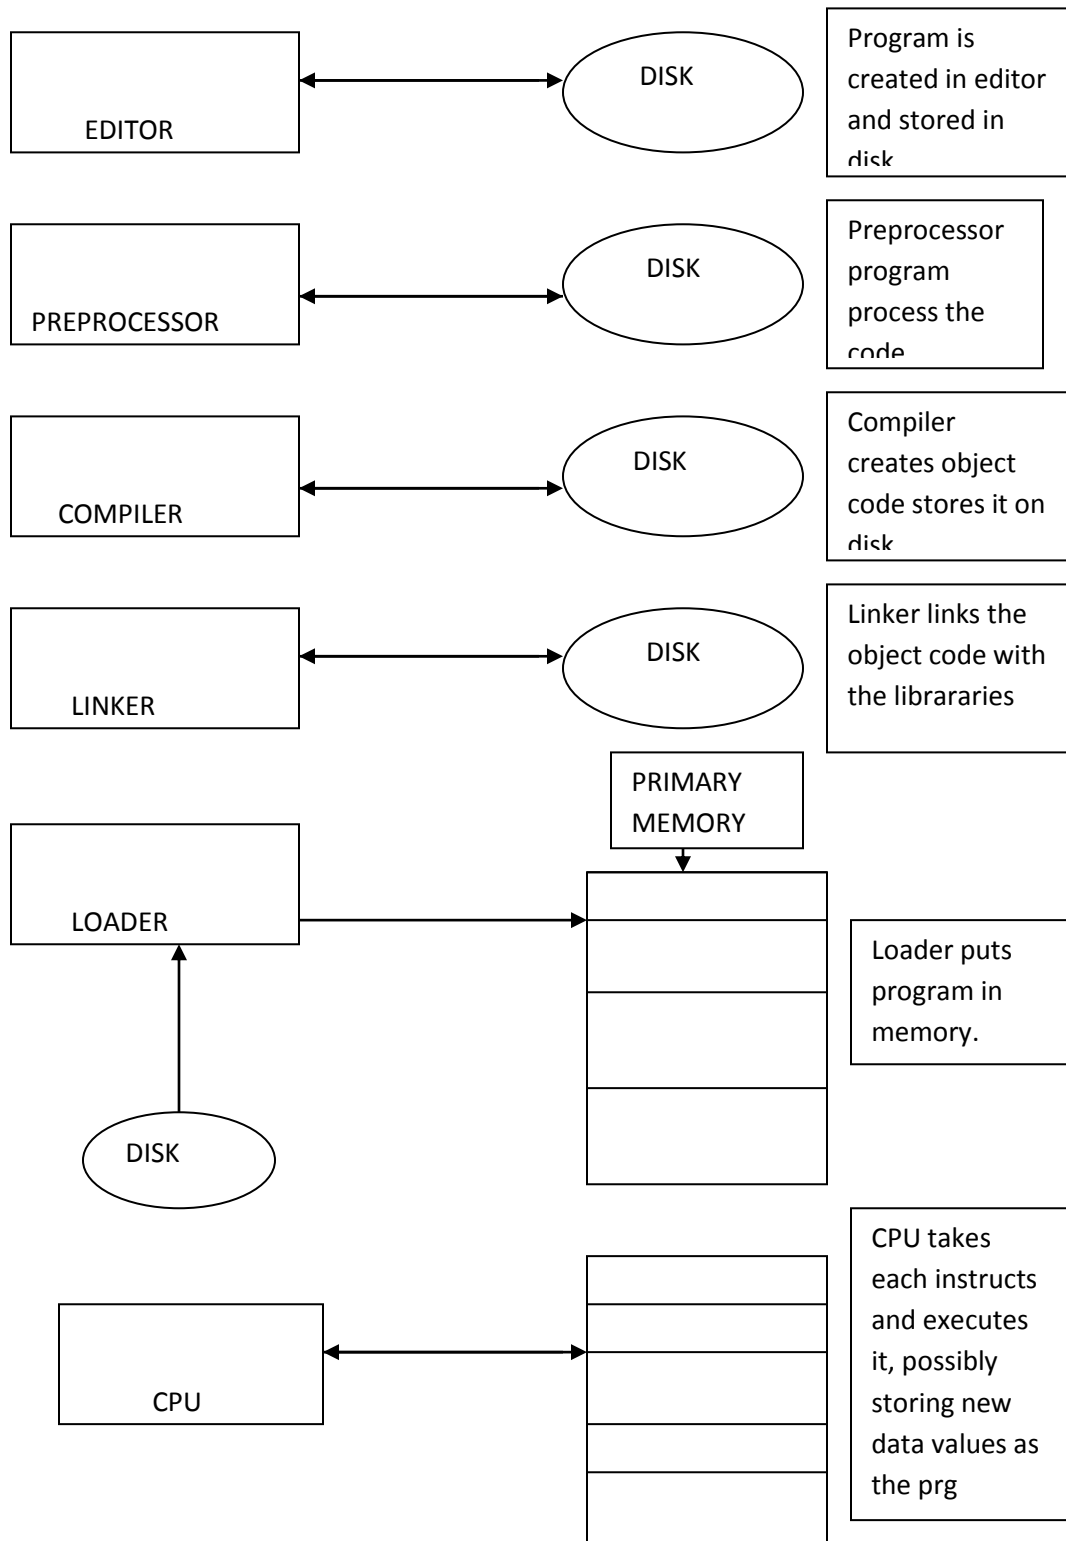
EDITOR

DISK

Program is created in editor and stored in disk

PREPROCESSOR

DISK

Preprocessor program process the code

COMPILER

DISK

Compiler creates object code stores it on disk

LINKER

DISK

Linker links the object code with the librararies

PRIMARY MEMORY

LOADER

Loader puts program in memory.

DISK

CPU

CPU takes each instructs and executes it, possibly storing new data values as the prg